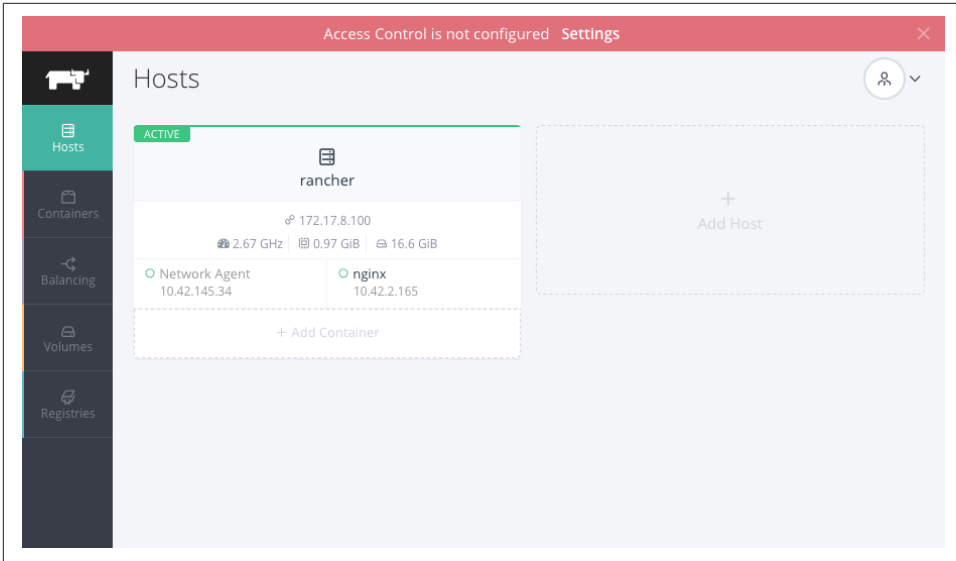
Access Control is not configured Settings

Hosts

Hosts

Containers

Balancing

Volumes

Registries

ACTIVE

rancher

172.17.8.100

2.67 GHz 0.97 GiB 16.6 GiB

Network Agent
10.42.145.34

nginx
10.42.2.165

+ Add Container

+
Add Host